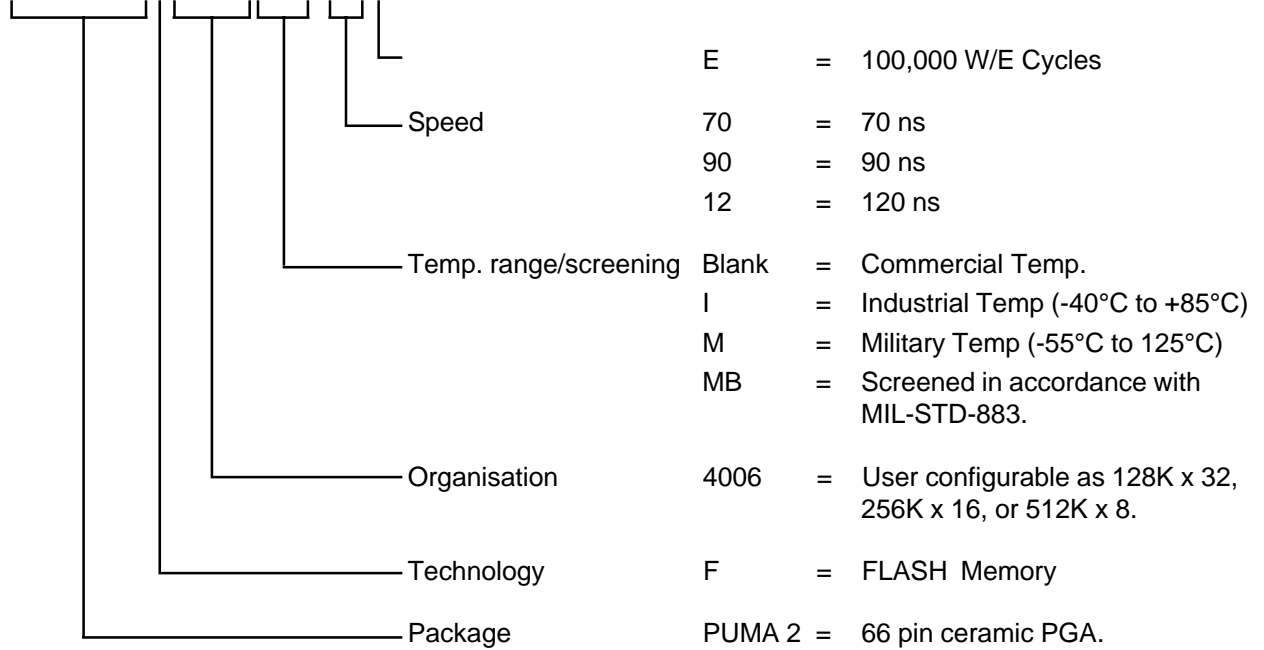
E = 100,000 W/E Cycles

Speed 70 = 70 ns
90 = 90 ns
12 = 120 ns

Temp. range/screening Blank = Commercial Temp.
I = Industrial Temp (-40°C to +85°C)
M = Military Temp (-55°C to 125°C)
MB = Screened in accordance with MIL-STD-883.

Organisation 4006 = User configurable as 128K x 32, 256K x 16, or 512K x 8.

Technology F = FLASH Memory

Package PUMA 2 = 66 pin ceramic PGA.